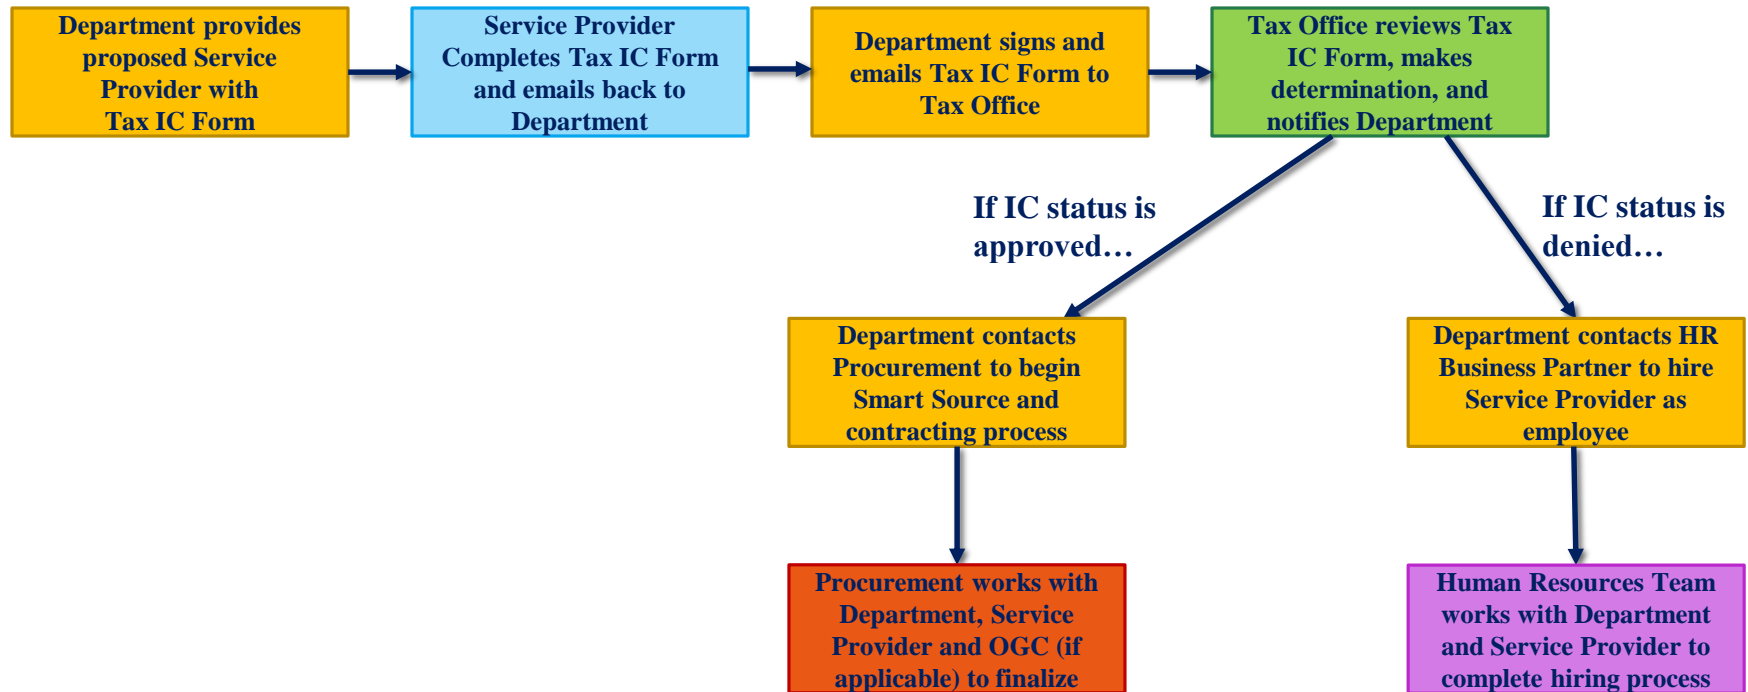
Department provides proposed Service Provider with Tax IC Form

Service Provider Completes Tax IC Form and emails back to Department

Department signs and emails Tax IC Form to Tax Office

Tax Office reviews Tax IC Form, makes determination, and notifies Department

If IC status is approved…

If IC status is denied…

Department contacts Procurement to begin Smart Source and contracting process

Department contacts HR Business Partner to hire Service Provider as employee

Procurement works with Department, Service Provider and OGC (if applicable) to finalize

Human Resources Team works with Department and Service Provider to complete hiring process